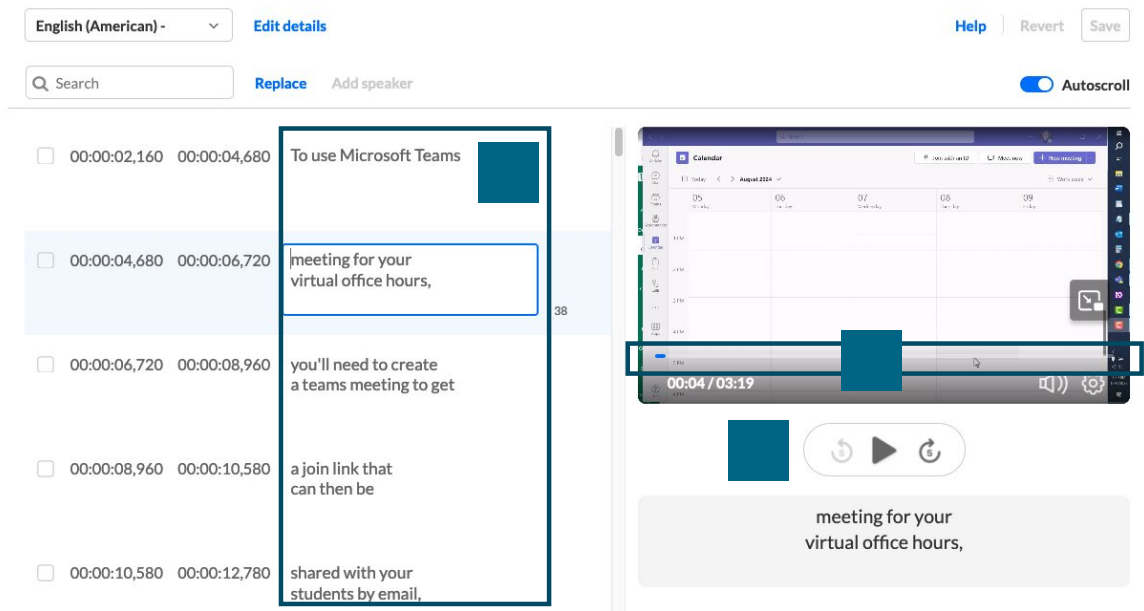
English (American) - Edit details

Help Revert Save

Search Replace Add speaker

Autoscroll

00:00:02,160 00:00:04,680 To use Microsoft Teams

00:00:04,680 00:00:06,720 meeting for your virtual office hours,

38

00:00:06,720 00:00:08,960 you'll need to create a teams meeting to get

00:00:08,960 00:00:10,580 a join link that can then be

00:00:10,580 00:00:12,780 shared with your students by email,

Calendar

Today August 2024

05 06 07 08 09

New meeting

00:04 / 03:19

meeting for your virtual office hours,